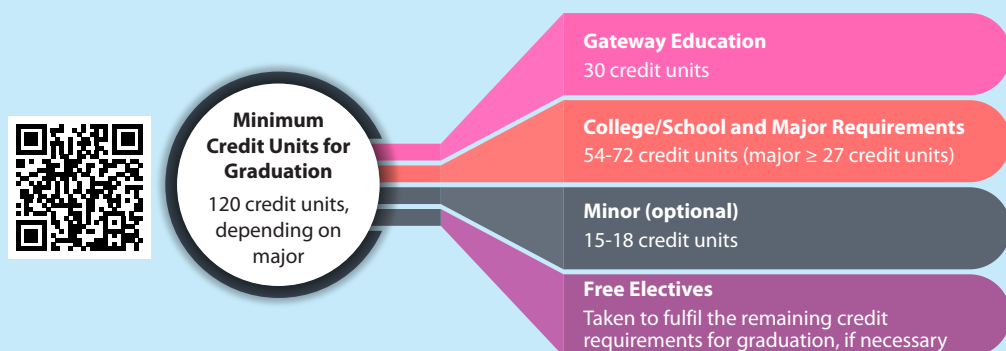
Minimum Credit Units for Graduation
120 credit units, depending on major

Gateway Education
30 credit units

College/School and Major Requirements
54-72 credit units (major ≥ 27 credit units)

Minor (optional)
15-18 credit units

Free Electives
Taken to fulfil the remaining credit requirements for graduation, if necessary